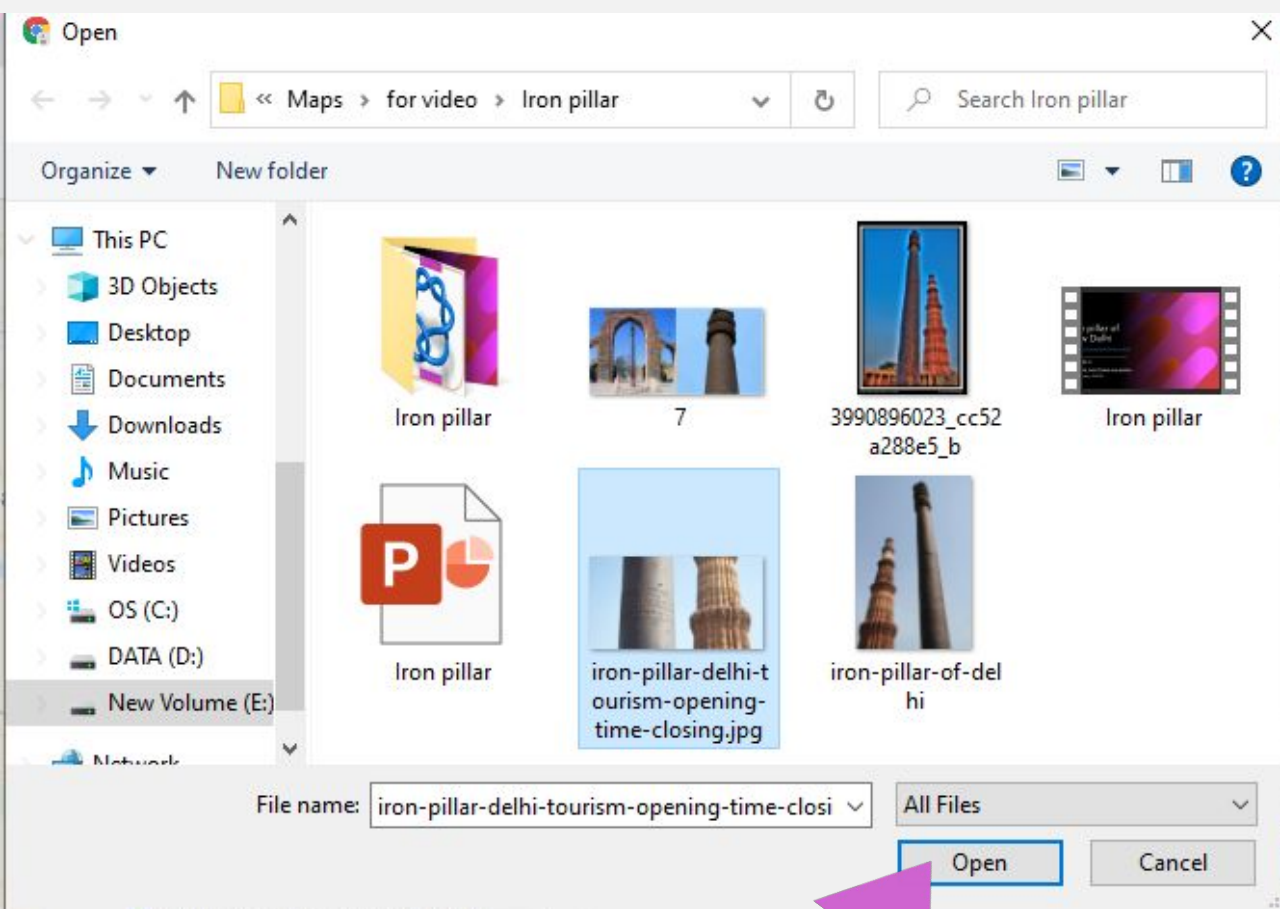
Open

« Maps › for video › Iron pillar

Search Iron pillar

Organize ▾ New folder

This PC
3D Objects
Desktop
Documents
Downloads
Music
Pictures
Videos
OS (C:)
DATA (D:)
New Volume (E:)
Network

Iron pillar

7

3990896023_cc52a288e5_b

Iron pillar

Iron pillar

iron-pillar-delhi-tourism-opening-time-closing.jpg

iron-pillar-of-delhi

File name: iron-pillar-delhi-tourism-opening-time-closi

All Files

Open

Cancel